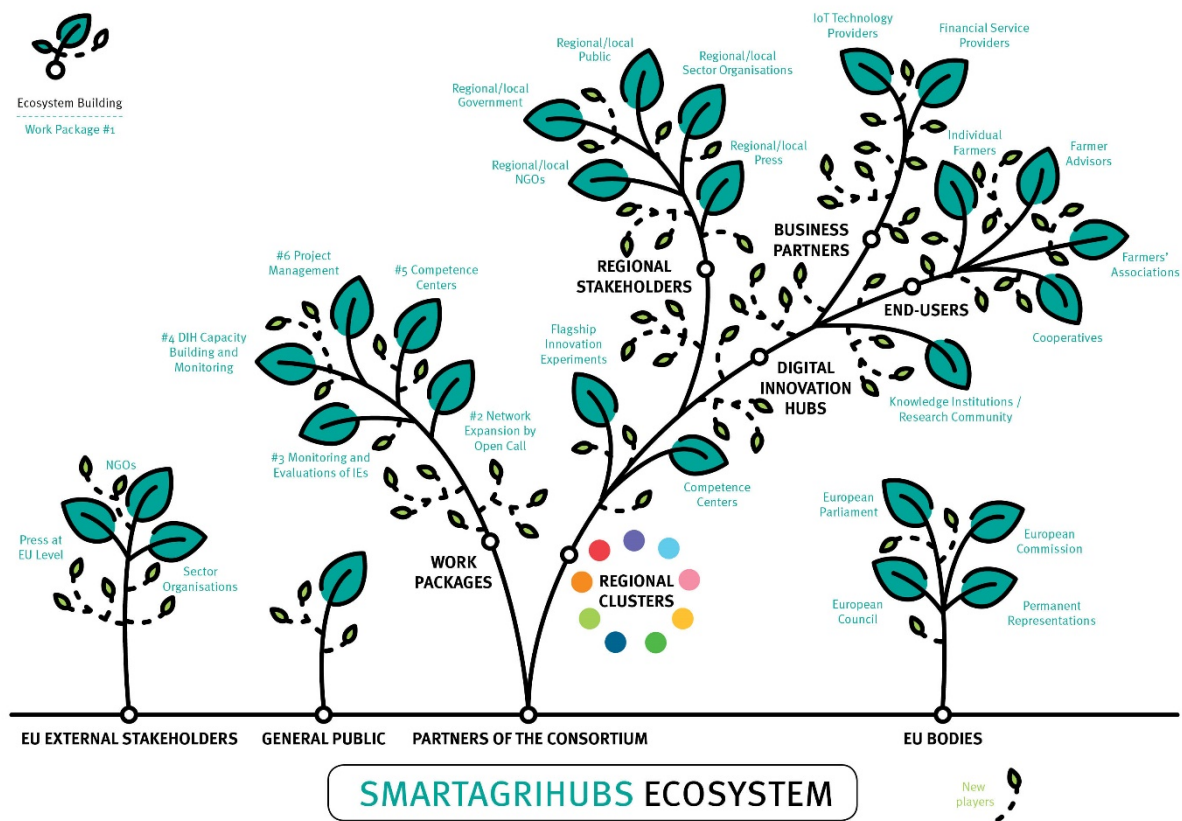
Ecosystem Building

Work Package #1

Regional/local Public

Regional/local Sector Organisations

IoT Technology Providers

Financial Service Providers

Regional/local Government

Regional/local Press

Regional/local NGOs

Individual Farmers

Farmer Advisors

BUSINESS PARTNERS

Farmers' Associations

REGIONAL STAKEHOLDERS

END-USERS

#6 Project Management

#5 Competence Centers

Flagship Innovation Experiments

Cooperatives

#4 DIH Capacity Building and Monitoring

DIGITAL INNOVATION HUBS

Knowledge Institutions / Research Community

#2 Network Expansion by Open Call

#3 Monitoring and Evaluations of IEs

NGOs

Competence Centers

Press at EU Level

European Parliament

European Commission

WORK PACKAGES

REGIONAL CLUSTERS

Sector Organisations

European Council

Permanent Representations

EU EXTERNAL STAKEHOLDERS

GENERAL PUBLIC

PARTNERS OF THE CONSORTIUM

EU BODIES

SMARTAGRIHUBS ECOSYSTEM

New players